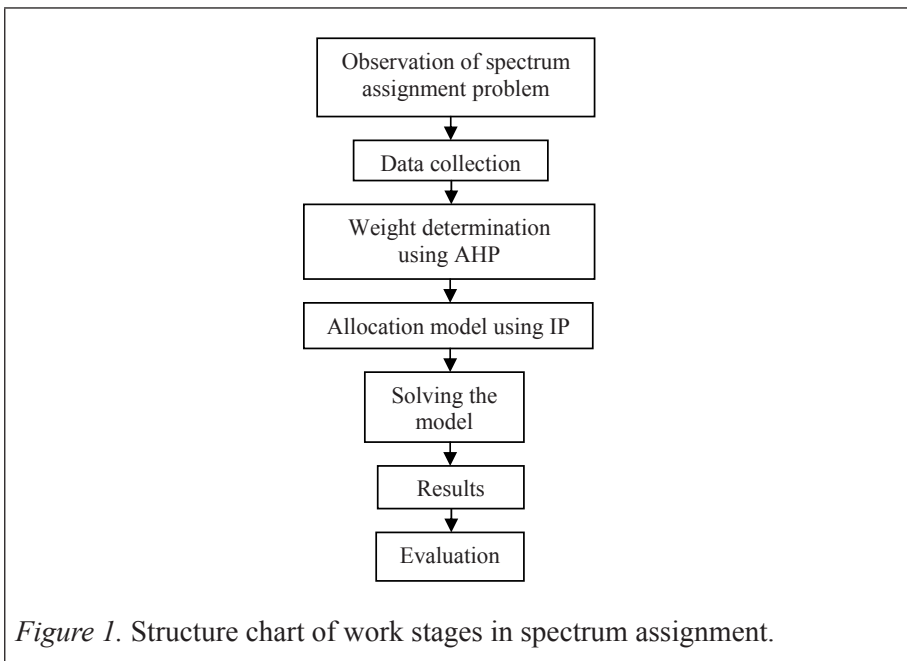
Observation of spectrum assignment problem

Data collection

Weight determination using AHP

Allocation model using IP

Solving the model

Results

Evaluation

*Figure 1.* Structure chart of work stages in spectrum assignment.